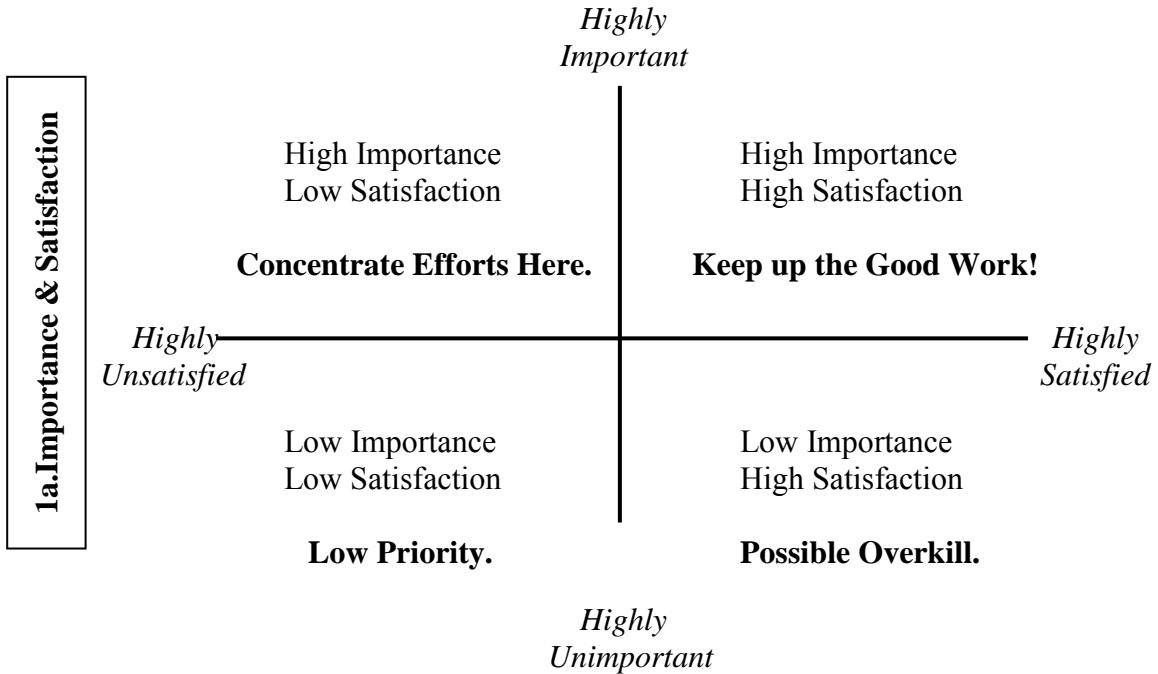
1a.Importance & Satisfaction

Highly Important

High Importance
Low Satisfaction

Concentrate Efforts Here.

High Importance
High Satisfaction

Keep up the Good Work!

Highly Unsatisfied

Highly Satisfied

Low Importance
Low Satisfaction

Low Priority.

Low Importance
High Satisfaction

Possible Overkill.

Highly Unimportant